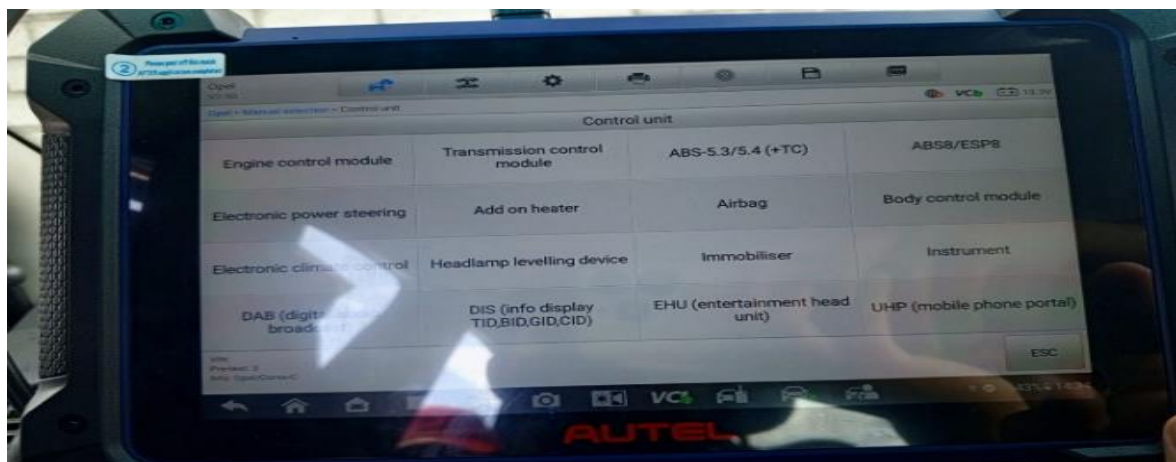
Opel

Opel > Manual selection > Control unit

VCI

Control unit

| | | | |
|---|---|---|---|
| Engine control module | Transmission control module | ABS-5.3/5.4 (+TC) | ABS8/ESP8 |
| Electronic power steering | Add on heater | Airbag | Body control module |
| Electronic clim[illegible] control | Headlamp levelling device | Immobiliser | Instrument |
| DAB (digit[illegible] broad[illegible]) | DIS (info display TID,BID,GID,CID) | EHU (entertainment head unit) | UHP (mobile phone portal) |

ESC

VCI

AUTEL